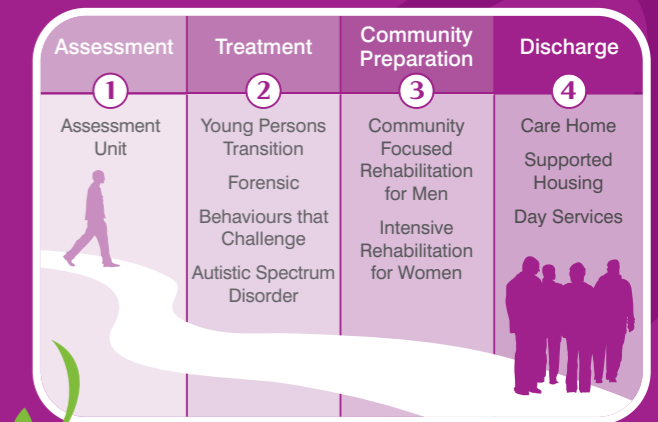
Assessment

1

Assessment Unit

Treatment

2

Young Persons Transition

Forensic

Behaviours that Challenge

Autistic Spectrum Disorder

Community Preparation

3

Community Focused Rehabilitation for Men

Intensive Rehabilitation for Women

Discharge

4

Care Home

Supported Housing

Day Services